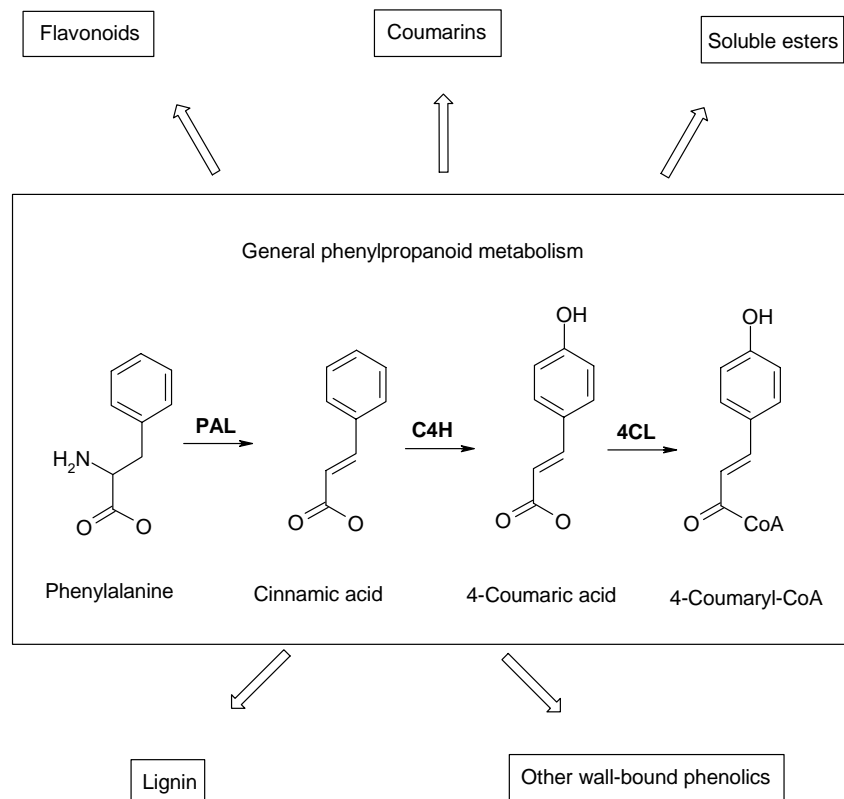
Flavonoids

Coumarins

Soluble esters

General phenylpropanoid metabolism

$H_2N$

O

O

PAL

O

O

C4H

OH

O

O

4CL

OH

O

CoA

Phenylalanine

Cinnamic acid

4-Coumaric acid

4-Coumaryl-CoA

Lignin

Other wall-bound phenolics